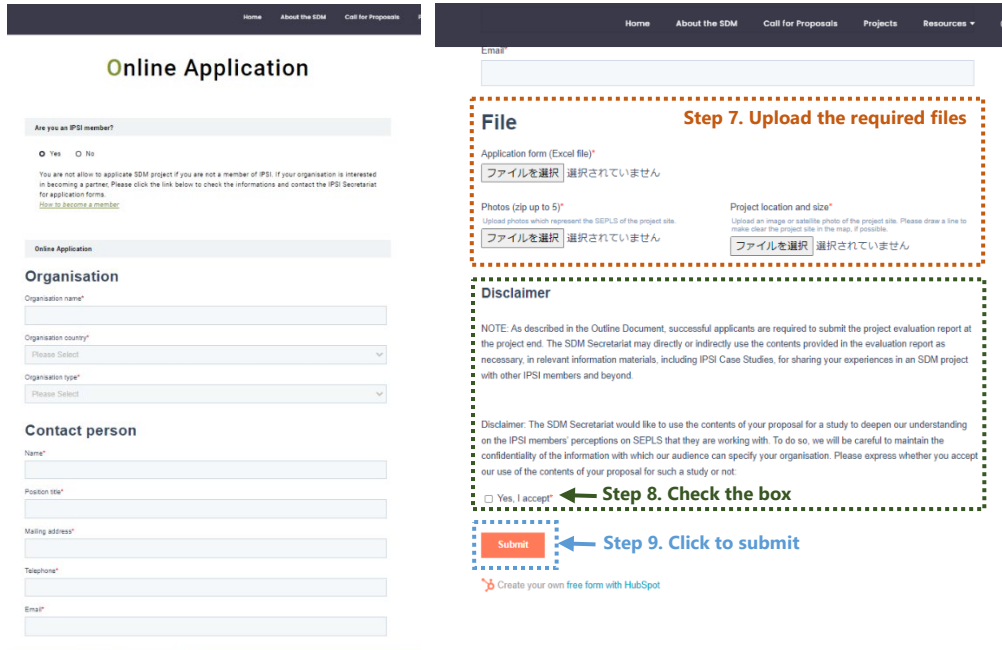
Home About the SDM Call for Proposals

Online Application

Are you an IPSI member?

Yes No

You are not allow to applicate SDM project if you are not a member of IPSI. If your organisation is interested in becoming a partner, Please click the link below to check the informations and contact the IPSI Secretariat for application forms.
How to become a member

Online Application

Organisation

Organisation name*

Organisation country*
Please Select

Organisation type*
Please Select

Contact person

Name*

Position title*

Mailing address*

Telephone*

Email*

Home About the SDM Call for Proposals Projects Resources

Email*

File

Step 7. Upload the required files

Application form (Excel file)*
ファイルを選択 選択されていません

Photos (zip up to 5)*
Upload photos which represent the SEPLS of the project site.
ファイルを選択 選択されていません

Project location and size*
Upload an image or satellite photo of the project site. Please draw a line to make clear the project site in the map, if possible.
ファイルを選択 選択されていません

Disclaimer

NOTE: As described in the Outline Document, successful applicants are required to submit the project evaluation report at the project end. The SDM Secretariat may directly or indirectly use the contents provided in the evaluation report as necessary, in relevant information materials, including IPSI Case Studies, for sharing your experiences in an SDM project with other IPSI members and beyond.

Disclaimer: The SDM Secretariat would like to use the contents of your proposal for a study to deepen our understanding on the IPSI members' perceptions on SEPLS that they are working with. To do so, we will be careful to maintain the confidentiality of the information with which our audience can specify your organisation. Please express whether you accept our use of the contents of your proposal for such a study or not:

Yes, I accept*

Step 8. Check the box

Submit

Step 9. Click to submit

Create your own free form with HubSpot